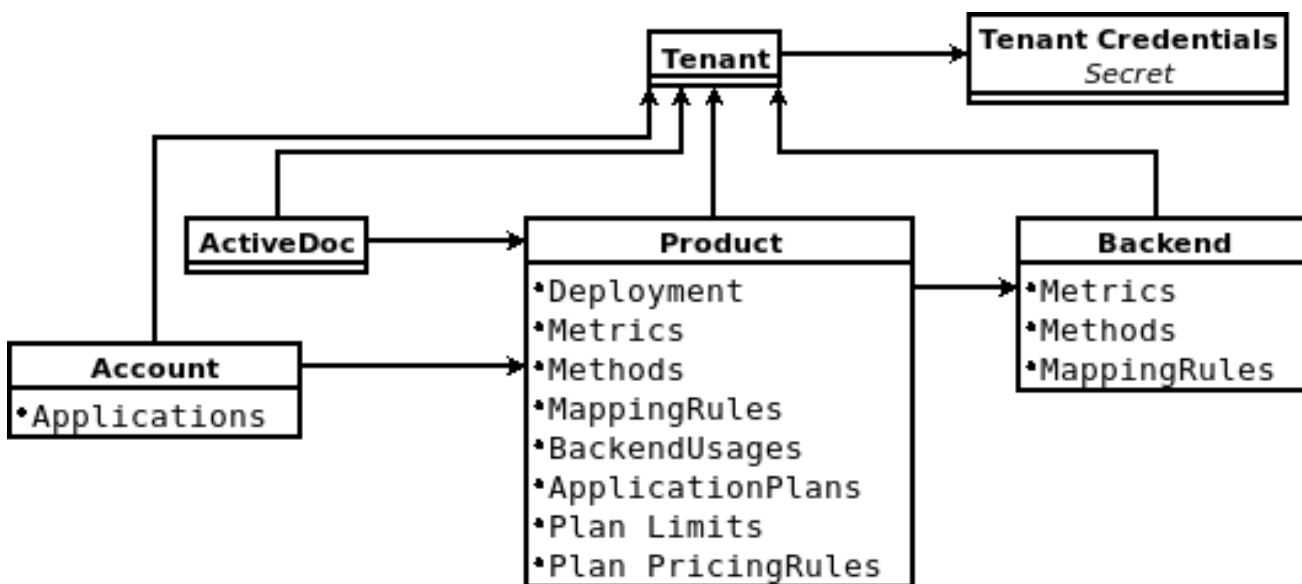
Tenant

Tenant Credentials
Secret

ActiveDoc

Product
•Deployment
•Metrics
•Methods
•MappingRules
•BackendUsages
•ApplicationPlans
•Plan Limits
•Plan PricingRules

Backend
•Metrics
•Methods
•MappingRules

Account
•Applications